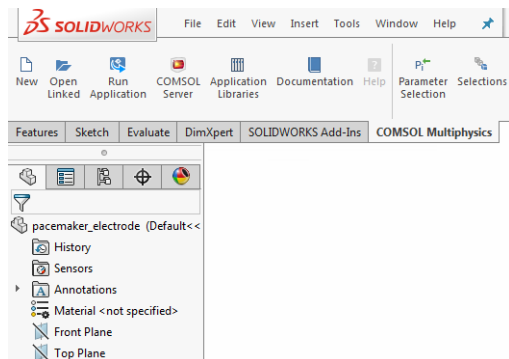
SOLIDWORKS File Edit View Insert Tools Window Help

New Open Linked Run Application COMSOL Server Application Libraries Documentation Help Parameter Selection Selections

Features Sketch Evaluate DimXpert SOLIDWORKS Add-Ins COMSOL Multiphysics

pacemaker_electrode (Default<<
History
Sensors
Annotations
Material <not specified>
Front Plane
Top Plane